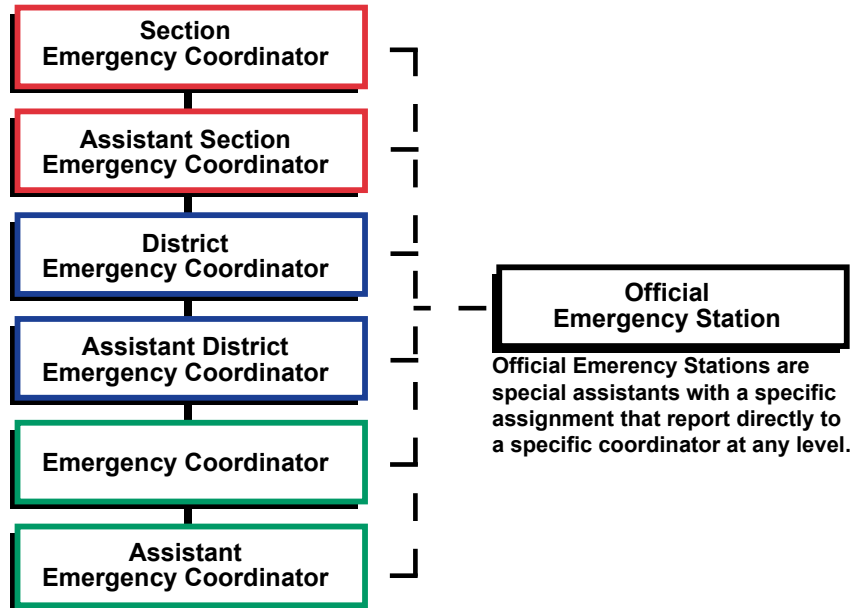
Section
Emergency Coordinator

Assistant Section
Emergency Coordinator

District
Emergency Coordinator

Assistant District
Emergency Coordinator

Emergency Coordinator

Assistant
Emergency Coordinator

Official
Emergency Station

Official Emerency Stations are special assistants with a specific assignment that report directly to a specific coordinator at any level.